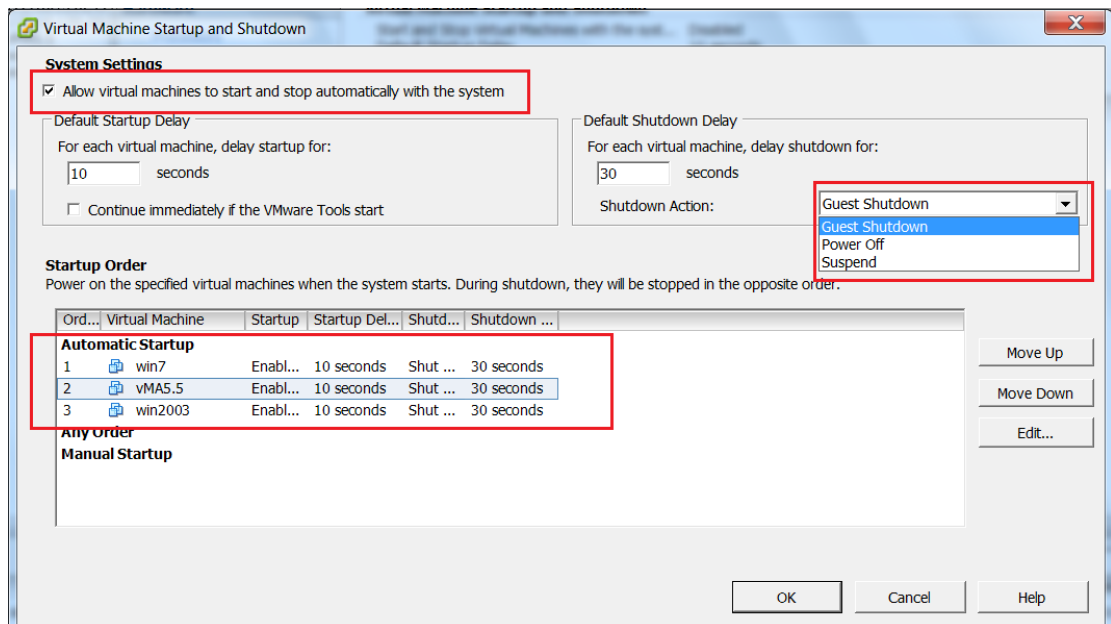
Virtual Machine Startup and Shutdown

System Settings

Allow virtual machines to start and stop automatically with the system

Default Startup Delay

For each virtual machine, delay startup for:

10 seconds

Continue immediately if the VMware Tools start

Default Shutdown Delay

For each virtual machine, delay shutdown for:

30 seconds

Shutdown Action: Guest Shutdown

Guest Shutdown
Power Off
Suspend

Startup Order

Power on the specified virtual machines when the system starts. During shutdown, they will be stopped in the opposite order.

| Ord... | Virtual Machine | Startup | Startup Del... | Shutd... | Shutdown ... |
|---|---|---|---|---|---|
| Automatic Startup | | | | | |
| 1 | win7 | Enabl... | 10 seconds | Shut ... | 30 seconds |
| 2 | vMA5.5 | Enabl... | 10 seconds | Shut ... | 30 seconds |
| 3 | win2003 | Enabl... | 10 seconds | Shut ... | 30 seconds |
| Any Order | | | | | |
| Manual Startup | | | | | |

Move Up

Move Down

Edit...

OK

Cancel

Help